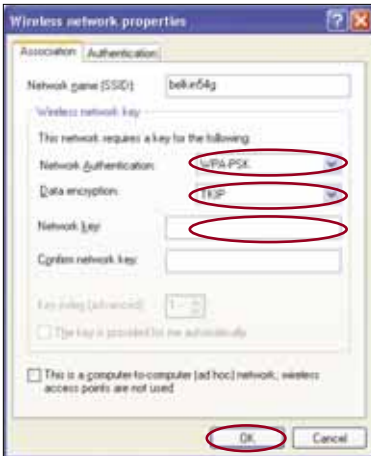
Wireless network properties

Association Authentication

Network name (SSID): belkin54g

Wireless network key

This network requires a key for the following:

Network Authentication: WPA-PSK

Data encryption: TKIP

Network key:

Confirm network key:

Key index (advanced): 1

The key is provided for me automatically

This is a computer-to-computer (ad hoc) network; wireless access points are not used

OK Cancel